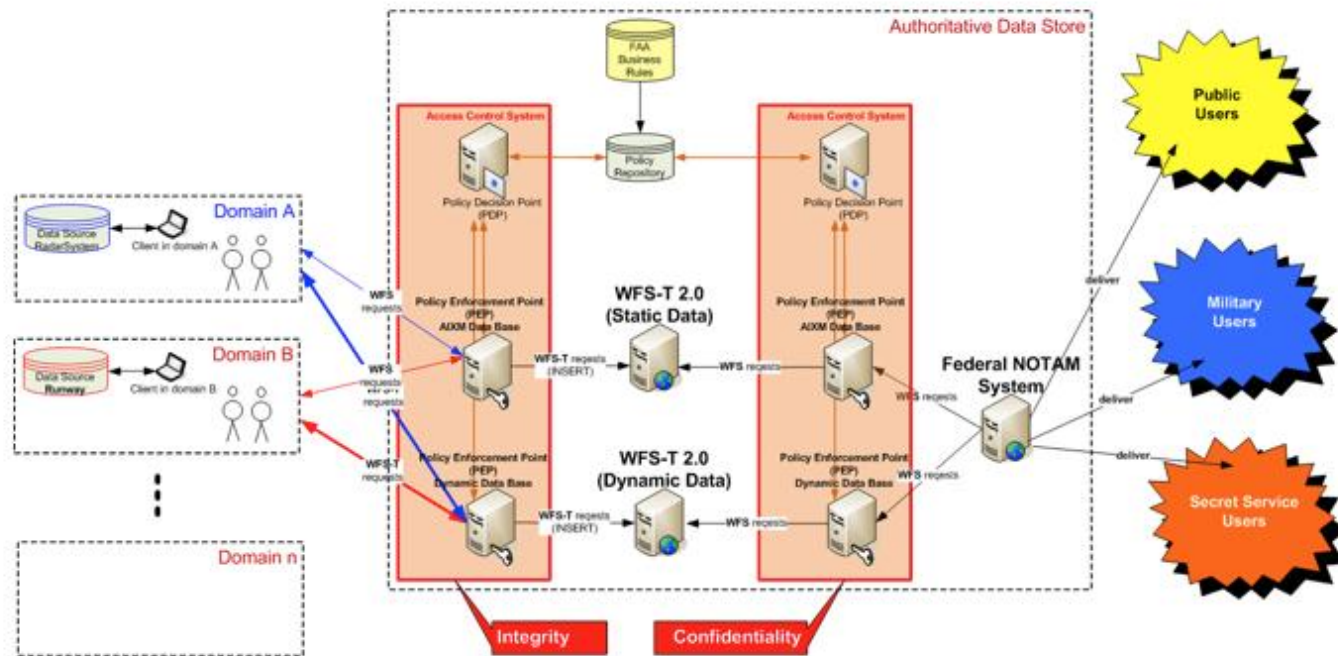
Authoritative Data Store

FAA Business Rules

Access Control System

Policy Repository

Access Control System

Policy Decision Point (PDP)

Policy Decision Point (PDP)

Public Users

Data Source RadarSystem

Client in domain A

Domain A

WFS requests

Policy Enforcement Point (PEP) AIXM Data Base

WFS-T 2.0 (Static Data)

Policy Enforcement Point (PEP) AIXM Data Base

deliver

Military Users

Data Source Runway

Client in domain B

Domain B

WFS requests

WFS-T requests (INSERT)

WFS requests

Federal NOTAM System

WFS requests

WFS-T requests

WFS requests

deliver

Policy Enforcement Point (PEP) Dynamic Data Base

WFS-T 2.0 (Dynamic Data)

Policy Enforcement Point (PEP) Dynamic Data Base

WFS requests

deliver

Secret Service Users

WFS-T requests (INSERT)

WFS requests

Domain n

Integrity

Confidentiality